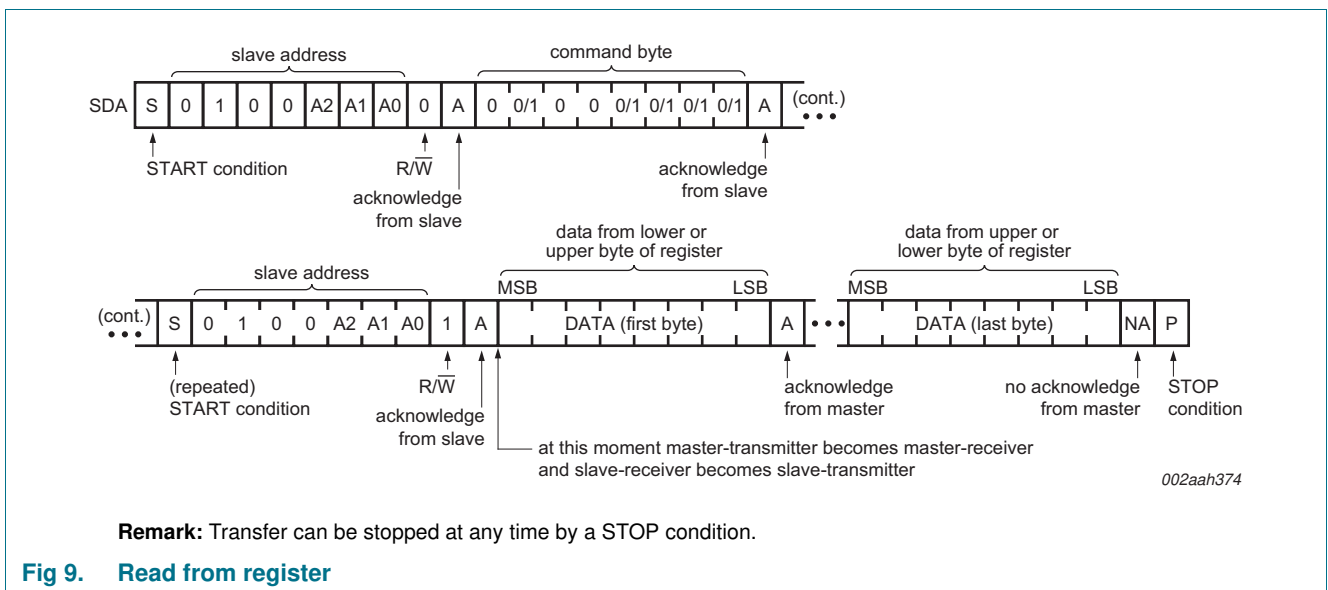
slave address

command byte

SDA | S | 0 | 1 | 0 | 0 | A2 | A1 | A0 | 0 | A | 0 | 0/1 | 0 | 0 | 0/1 | 0/1 | 0/1 | 0/1 | A | (cont.)

START condition

R/$\overline{W}$

acknowledge from slave

acknowledge from slave

data from lower or upper byte of register

data from upper or lower byte of register

slave address

MSB LSB

MSB LSB

(cont.) | S | 0 | 1 | 0 | 0 | A2 | A1 | A0 | 1 | A | DATA (first byte) | A | DATA (last byte) | NA | P

(repeated) START condition

R/$\overline{W}$

acknowledge from slave

acknowledge from master

no acknowledge from master

STOP condition

at this moment master-transmitter becomes master-receiver and slave-receiver becomes slave-transmitter

002aah374

**Remark:** Transfer can be stopped at any time by a STOP condition.

**Fig 9. Read from register**